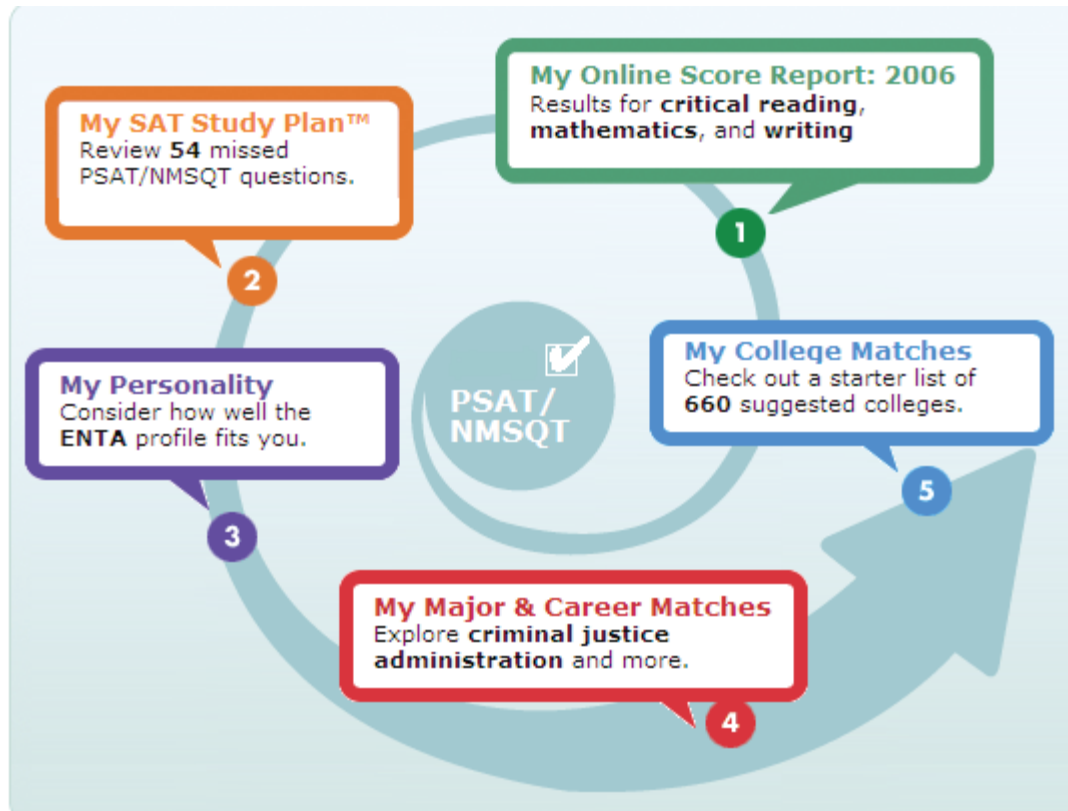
My Online Score Report: 2006
Results for critical reading, mathematics, and writing

1

My SAT Study Plan™
Review 54 missed PSAT/NMSQT questions.

2

PSAT/NMSQT

My College Matches
Check out a starter list of 660 suggested colleges.

5

My Personality
Consider how well the ENTA profile fits you.

3

My Major & Career Matches
Explore criminal justice administration and more.

4